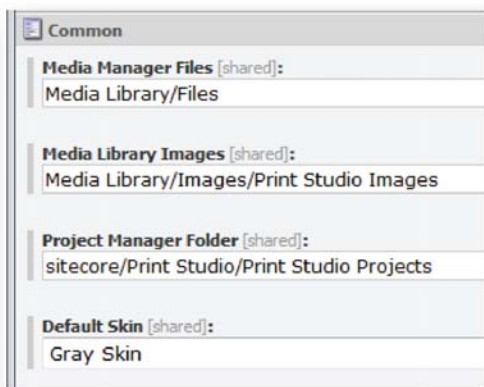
Common

Media Manager Files [shared]:
Media Library/Files

Media Library Images [shared]:
Media Library/Images/Print Studio Images

Project Manager Folder [shared]:
sitecore/Print Studio/Print Studio Projects

Default Skin [shared]:
Gray Skin